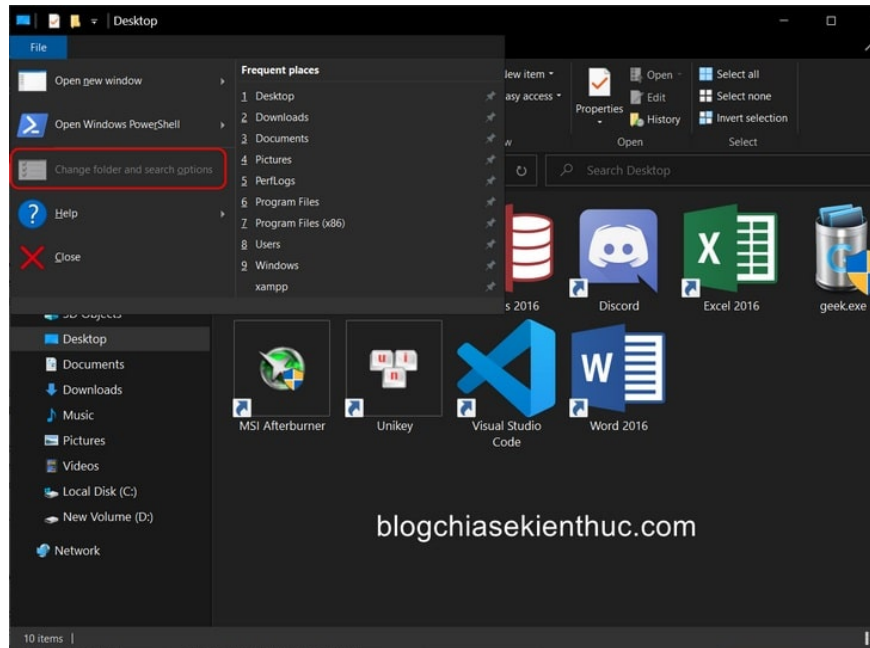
Desktop

File

Open new window

Open Windows PowerShell

Change folder and search options

Help

Close

Frequent places

1 Desktop
2 Downloads
3 Documents
4 Pictures
5 PerfLogs
6 Program Files
7 Program Files (x86)
8 Users
9 Windows
xampp

lew item
asy access
w

Properties

Open
Edit
History

Open

Select all
Select none
Invert selection

Select

Search Desktop

3D Objects
Desktop
Documents
Downloads
Music
Pictures
Videos
Local Disk (C:)
New Volume (D:)
Network

s 2016
Discord
Excel 2016
geek.exe
MSI Afterburner
Unikey
Visual Studio Code
Word 2016

blogchiasekienthuc.com

10 items